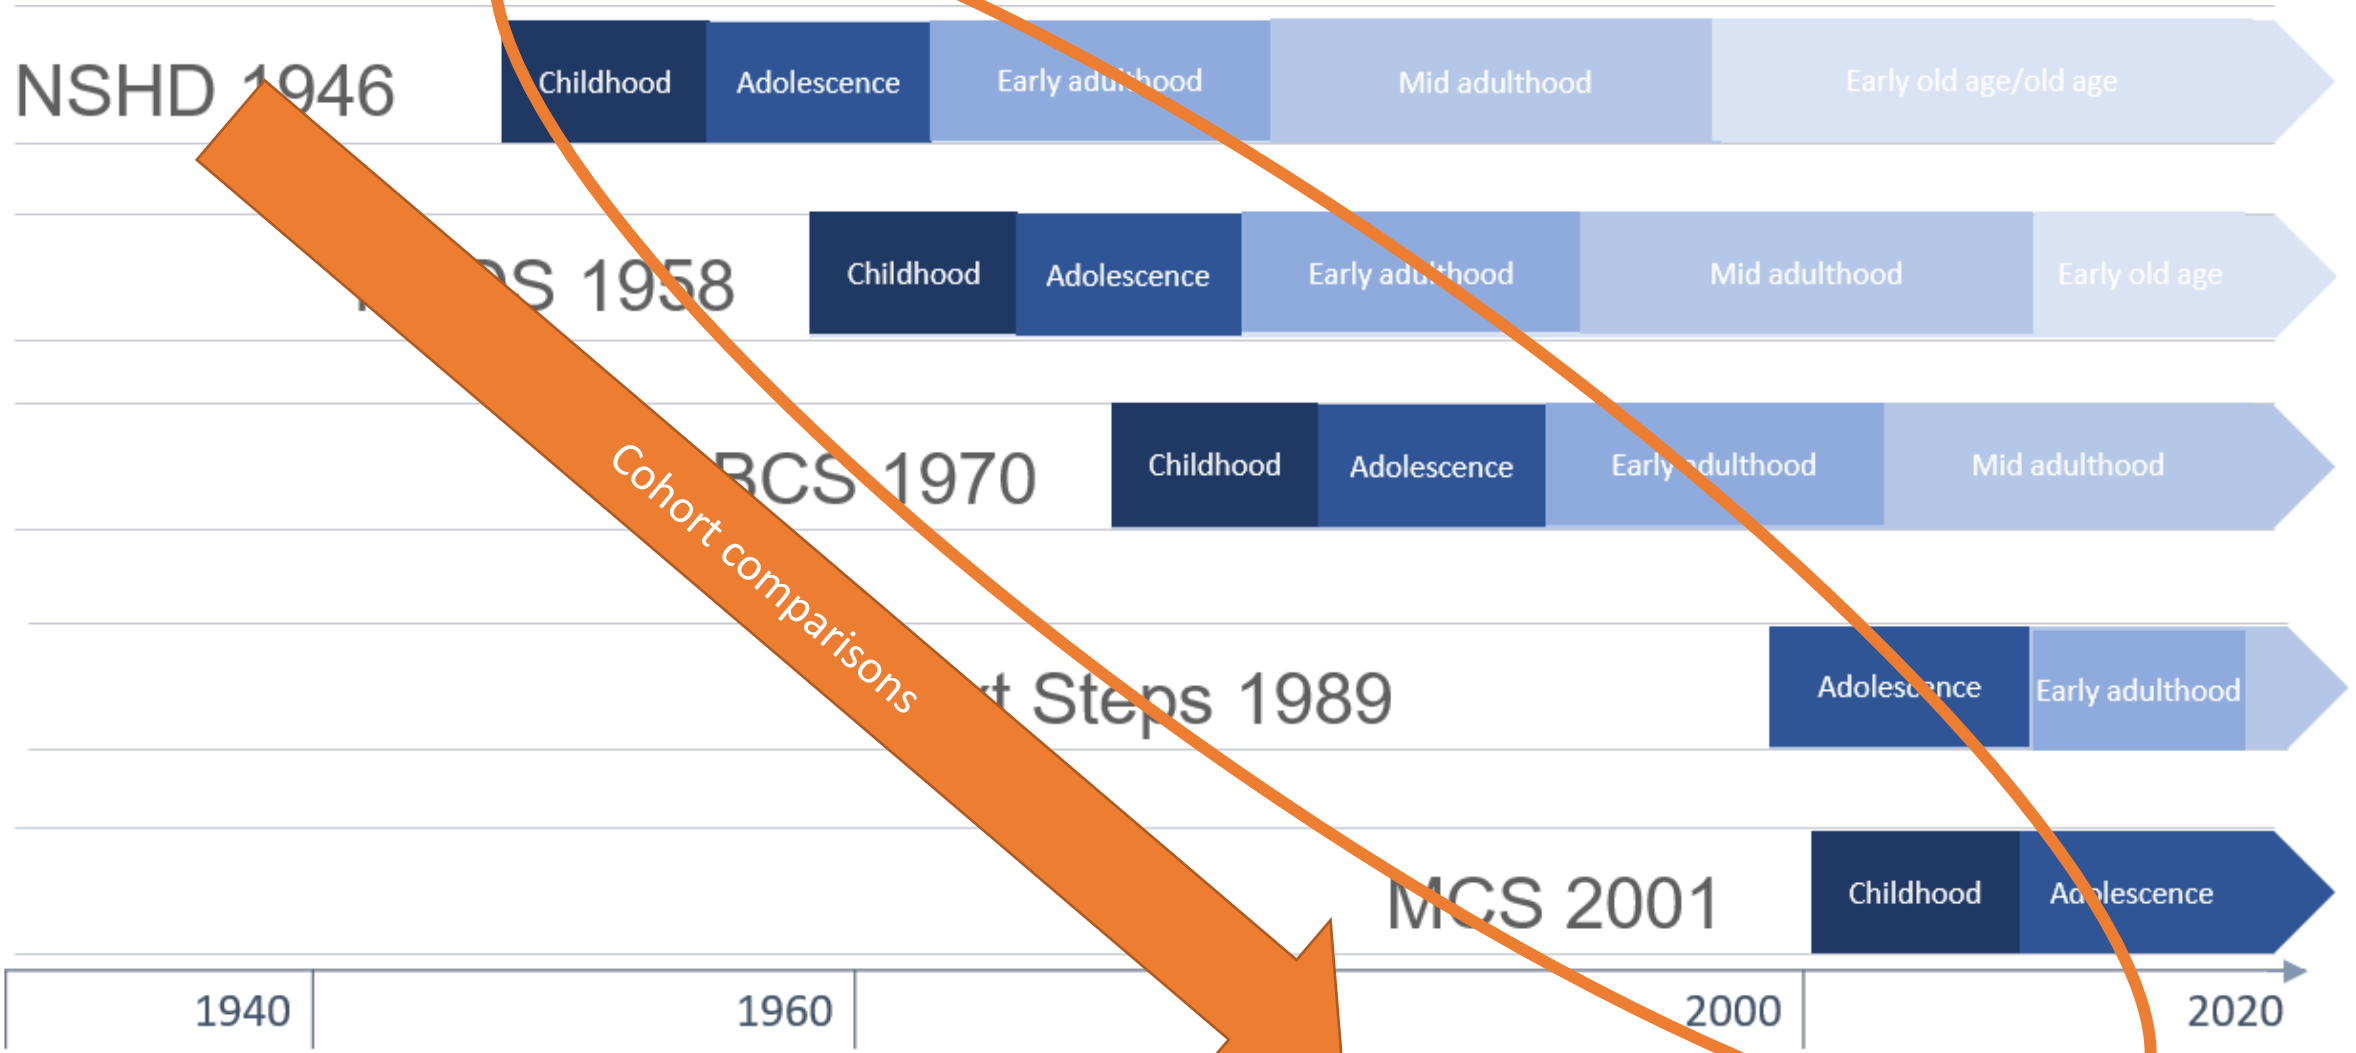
NSHD 1946
Childhood
Adolescence
Early adulthood
Mid adulthood
Early old age/old age

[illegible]S 1958
Childhood
Adolescence
Early adulthood
Mid adulthood
Early old age

BCS 1970
Childhood
Adolescence
Early adulthood
Mid adulthood

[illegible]t Steps 1989
Adolescence
Early adulthood

MCS 2001
Childhood
Adolescence

Cohort comparisons

1940
1960
2000
2020